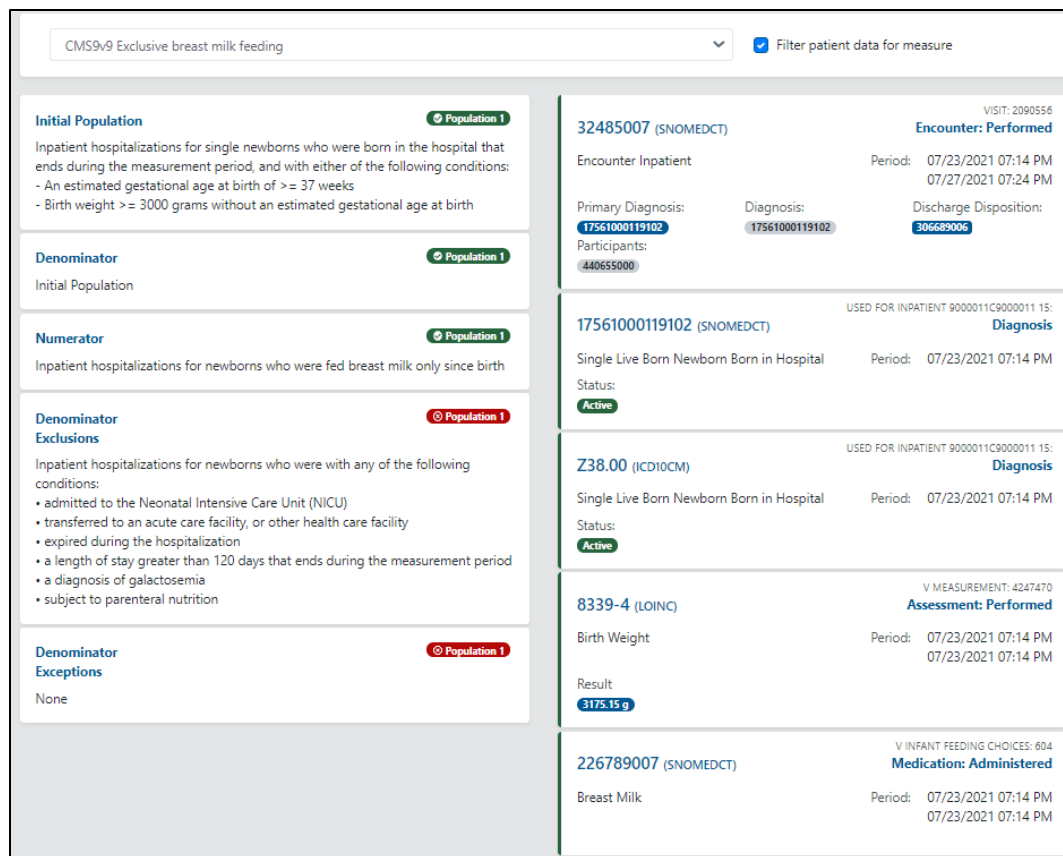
CMS9v9 Exclusive breast milk feeding

Filter patient data for measure

Initial Population
Population 1
Inpatient hospitalizations for single newborns who were born in the hospital that ends during the measurement period, and with either of the following conditions:
- An estimated gestational age at birth of >= 37 weeks
- Birth weight >= 3000 grams without an estimated gestational age at birth

Denominator
Population 1
Initial Population

Numerator
Population 1
Inpatient hospitalizations for newborns who were fed breast milk only since birth

Denominator Exclusions
Population 1
Inpatient hospitalizations for newborns who were with any of the following conditions:
• admitted to the Neonatal Intensive Care Unit (NICU)
• transferred to an acute care facility, or other health care facility
• expired during the hospitalization
• a length of stay greater than 120 days that ends during the measurement period
• a diagnosis of galactosemia
• subject to parenteral nutrition

Denominator Exceptions
Population 1
None

VISIT: 2090556
32485007 (SNOMEDCT)
Encounter: Performed
Encounter Inpatient
Period: 07/23/2021 07:14 PM
07/27/2021 07:24 PM
Primary Diagnosis:
17561000119102
Diagnosis:
17561000119102
Discharge Disposition:
306689006
Participants:
440655000

USED FOR INPATIENT 9000011C9000011 15:
17561000119102 (SNOMEDCT)
Diagnosis
Single Live Born Newborn Born in Hospital
Period: 07/23/2021 07:14 PM
Status:
Active

USED FOR INPATIENT 9000011C9000011 15:
Z38.00 (ICD10CM)
Diagnosis
Single Live Born Newborn Born in Hospital
Period: 07/23/2021 07:14 PM
Status:
Active

V MEASUREMENT: 4247470
8339-4 (LOINC)
Assessment: Performed
Birth Weight
Period: 07/23/2021 07:14 PM
07/23/2021 07:14 PM
Result
3175.15 g

V INFANT FEEDING CHOICES: 604
226789007 (SNOMEDCT)
Medication: Administered
Breast Milk
Period: 07/23/2021 07:14 PM
07/23/2021 07:14 PM